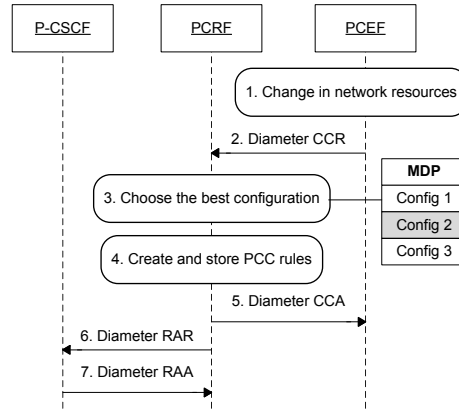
P-CSCF

PCRF

PCEF

1. Change in network resources

2. Diameter CCR

| MDP |
|---|
| Config 1 |
| Config 2 |
| Config 3 |

3. Choose the best configuration

4. Create and store PCC rules

5. Diameter CCA

6. Diameter RAR

7. Diameter RAA